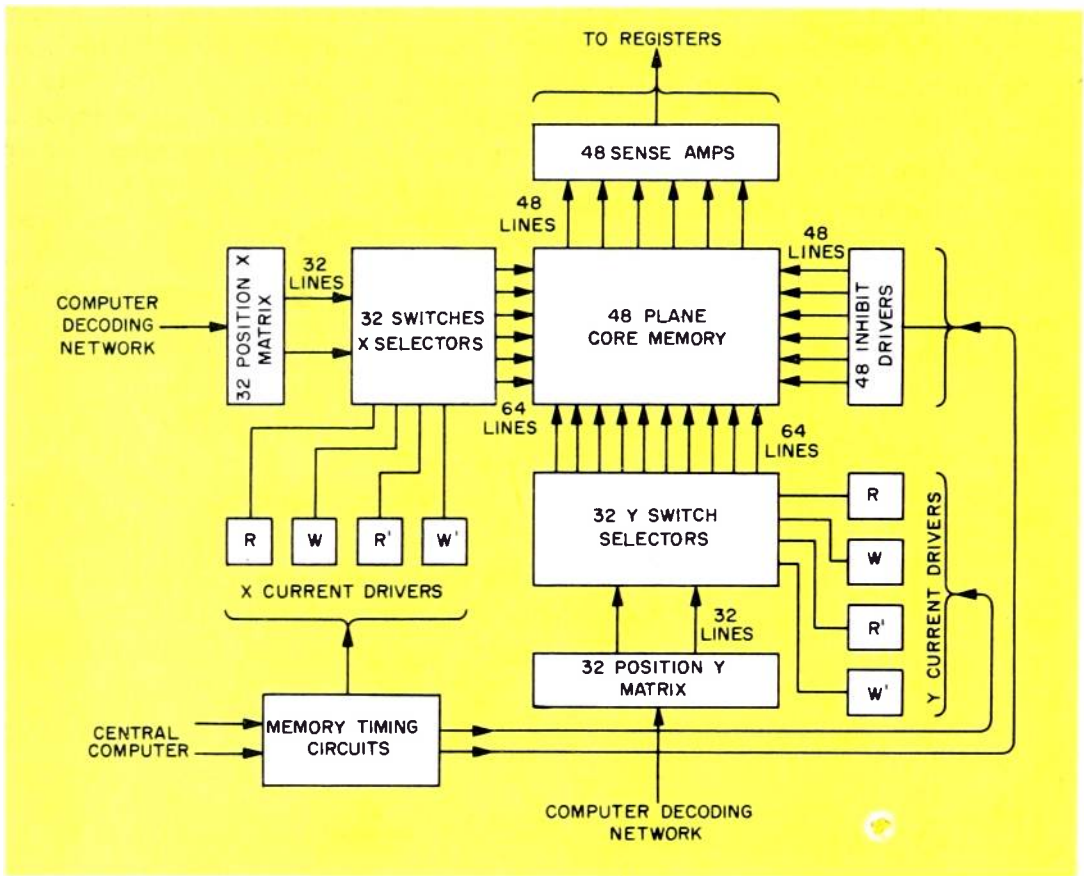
TO REGISTERS

48 SENSE AMPS

48 LINES

48 LINES

COMPUTER DECODING NETWORK

32 POSITION X MATRIX

32 LINES

32 SWITCHES X SELECTORS

48 PLANE CORE MEMORY

48 INHIBIT DRIVERS

64 LINES

64 LINES

R

W

R'

W'

X CURRENT DRIVERS

32 Y SWITCH SELECTORS

R

W

R'

W'

Y CURRENT DRIVERS

32 LINES

32 POSITION Y MATRIX

CENTRAL COMPUTER

MEMORY TIMING CIRCUITS

COMPUTER DECODING NETWORK